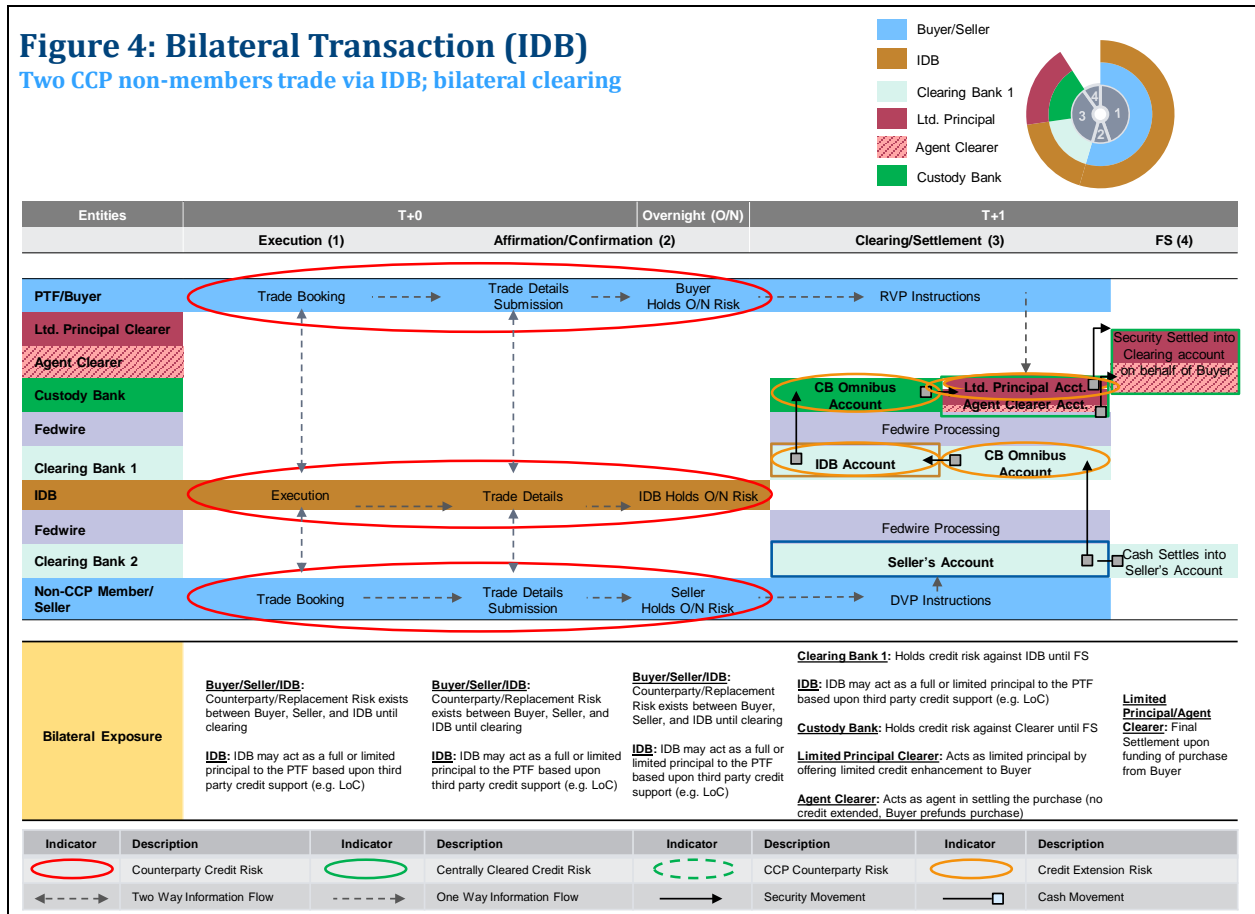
Figure 4: Bilateral Transaction (IDB)
Two CCP non-members trade via IDB; bilateral clearing

Buyer/Seller
IDB
Clearing Bank 1
Ltd. Principal
Agent Clearer
Custody Bank

4 1 3 2

| Entities | T+0 | | Overnight (O/N) | T+1 | |
|---|---|---|---|---|---|
| | Execution (1) | Affirmation/Confirmation (2) | | Clearing/Settlement (3) | FS (4) |

PTF/Buyer
Trade Booking
Trade Details Submission
Buyer Holds O/N Risk
RVP Instructions

Ltd. Principal Clearer
Agent Clearer
Custody Bank
Security Settled into Clearing account on behalf of Buyer
CB Omnibus Account
Ltd. Principal Acct.
Agent Clearer Acct.

Fedwire
Fedwire Processing

Clearing Bank 1
IDB Account
CB Omnibus Account

IDB
Execution
Trade Details
IDB Holds O/N Risk

Fedwire
Fedwire Processing

Clearing Bank 2
Seller's Account
Cash Settles into Seller's Account

Non-CCP Member/ Seller
Trade Booking
Trade Details Submission
Seller Holds O/N Risk
DVP Instructions

Bilateral Exposure

Buyer/Seller/IDB: Counterparty/Replacement Risk exists between Buyer, Seller, and IDB until clearing

IDB: IDB may act as a full or limited principal to the PTF based upon third party credit support (e.g. LoC)

Buyer/Seller/IDB: Counterparty/Replacement Risk exists between Buyer, Seller, and IDB until clearing

IDB: IDB may act as a full or limited principal to the PTF based upon third party credit support (e.g. LoC)

Buyer/Seller/IDB: Counterparty/Replacement Risk exists between Buyer, Seller, and IDB until clearing

IDB: IDB may act as a full or limited principal to the PTF based upon third party credit support (e.g. LoC)

Clearing Bank 1: Holds credit risk against IDB until FS

IDB: IDB may act as a full or limited principal to the PTF based upon third party credit support (e.g. LoC)

Custody Bank: Holds credit risk against Clearer until FS

Limited Principal Clearer: Acts as limited principal by offering limited credit enhancement to Buyer

Agent Clearer: Acts as agent in settling the purchase (no credit extended, Buyer prefunds purchase)

Limited Principal/Agent Clearer: Final Settlement upon funding of purchase from Buyer

| Indicator | Description | Indicator | Description | Indicator | Description | Indicator | Description |
|---|---|---|---|---|---|---|---|
| | Counterparty Credit Risk | | Centrally Cleared Credit Risk | | CCP Counterparty Risk | | Credit Extension Risk |
| | Two Way Information Flow | | One Way Information Flow | | Security Movement | | Cash Movement |